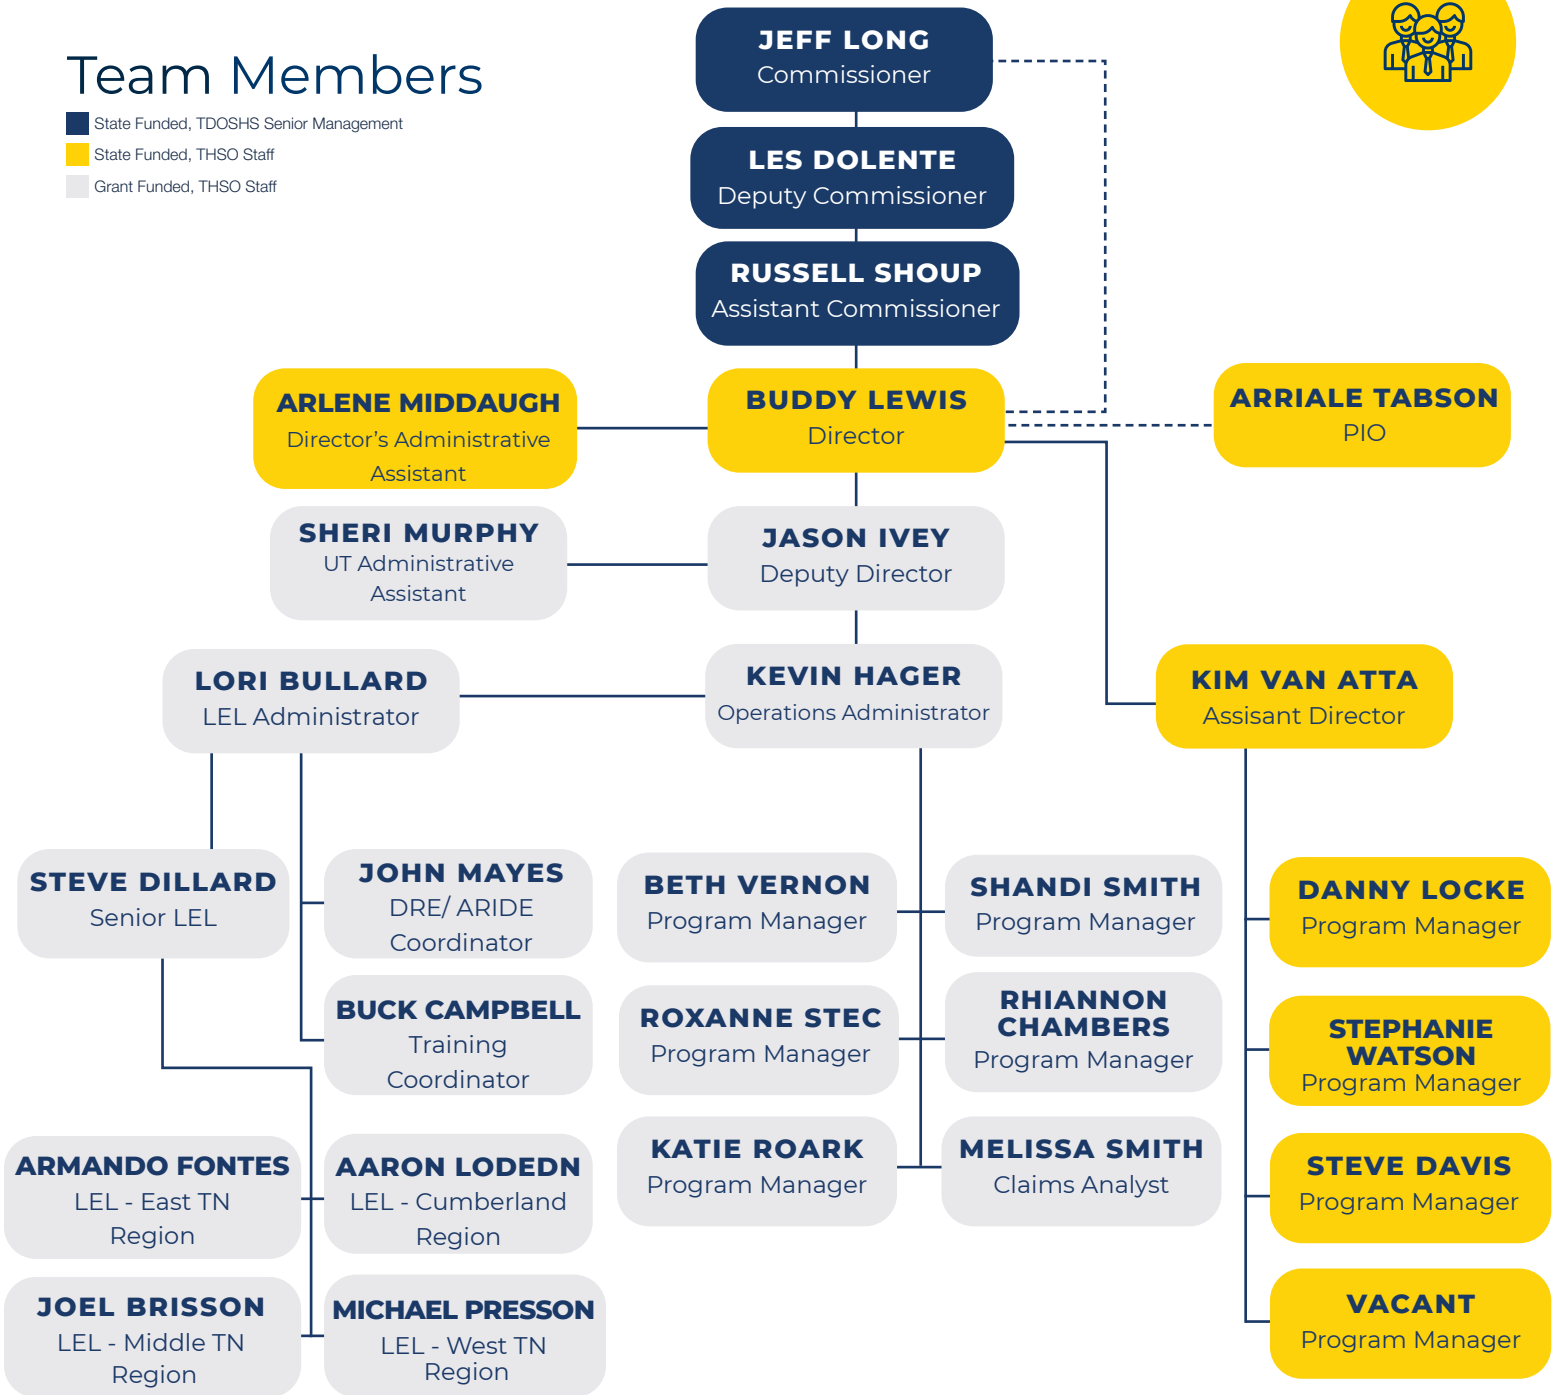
Team Members

State Funded, TDOSHS Senior Management
State Funded, THSO Staff
Grant Funded, THSO Staff

JEFF LONG
Commissioner

LES DOLENTE
Deputy Commissioner

RUSSELL SHOUP
Assistant Commissioner

ARLENE MIDDAUGH
Director's Administrative Assistant

BUDDY LEWIS
Director

ARRIALE TABSON
PIO

SHERI MURPHY
UT Administrative Assistant

JASON IVEY
Deputy Director

LORI BULLARD
LEL Administrator

KEVIN HAGER
Operations Administrator

KIM VAN ATTA
Assisant Director

STEVE DILLARD
Senior LEL

JOHN MAYES
DRE/ ARIDE Coordinator

BETH VERNON
Program Manager

SHANDI SMITH
Program Manager

DANNY LOCKE
Program Manager

BUCK CAMPBELL
Training Coordinator

ROXANNE STEC
Program Manager

RHIANNON CHAMBERS
Program Manager

STEPHANIE WATSON
Program Manager

ARMANDO FONTES
LEL - East TN Region

AARON LODEDN
LEL - Cumberland Region

KATIE ROARK
Program Manager

MELISSA SMITH
Claims Analyst

STEVE DAVIS
Program Manager

JOEL BRISSON
LEL - Middle TN Region

MICHAEL PRESSON
LEL - West TN Region

VACANT
Program Manager